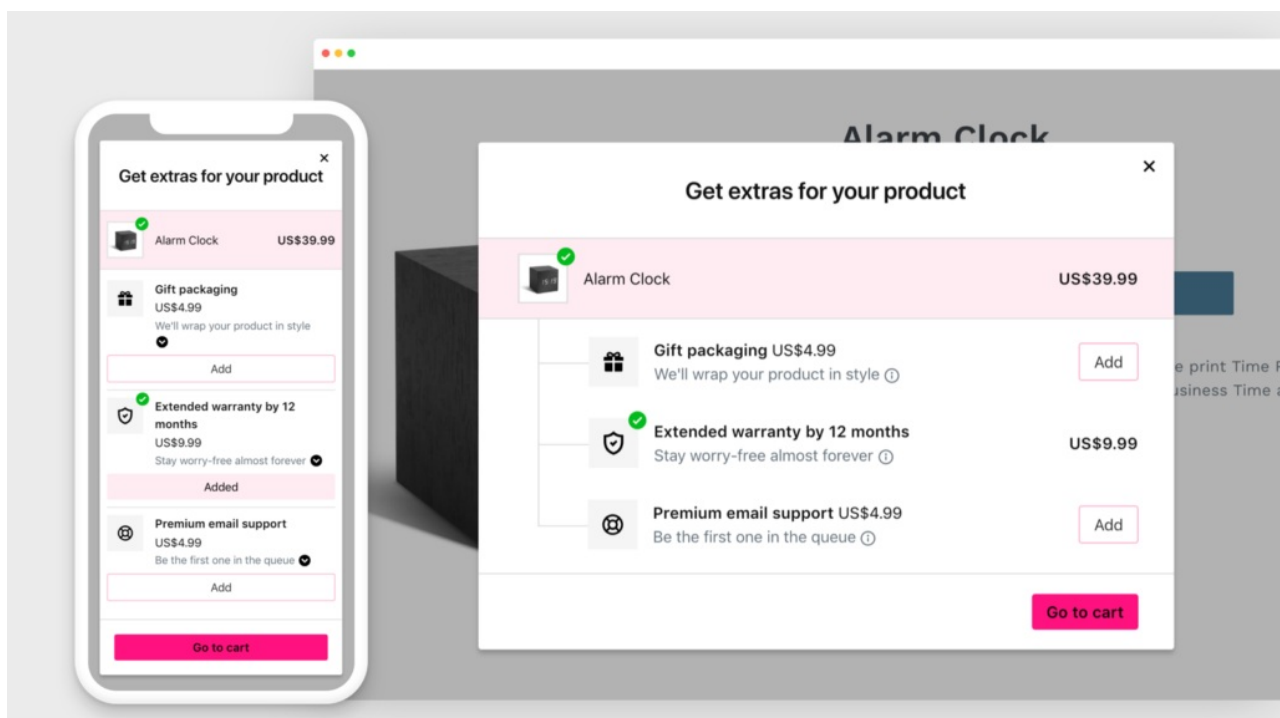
×
Get extras for your product

Alarm Clock US$39.99

Gift packaging
US$4.99
We'll wrap your product in style

Add

Extended warranty by 12 months
US$9.99
Stay worry-free almost forever

Added

Premium email support
US$4.99
Be the first one in the queue

Add

Go to cart

Alarm Clock

×
Get extras for your product

Alarm Clock US$39.99

Gift packaging US$4.99
We'll wrap your product in style ⓘ
Add

Extended warranty by 12 months
Stay worry-free almost forever ⓘ
US$9.99

Premium email support US$4.99
Be the first one in the queue ⓘ
Add

Go to cart

e print Time R
usiness Time a